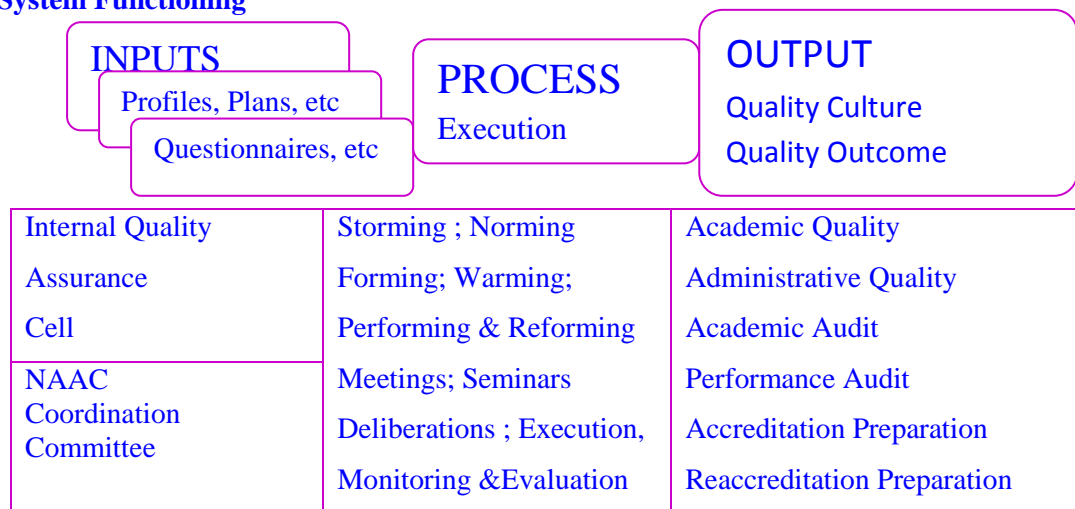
System Functioning

INPUTS
Profiles, Plans, etc
Questionnaires, etc

PROCESS
Execution

OUTPUT
Quality Culture
Quality Outcome

| Internal Quality Assurance Cell | Storming ; Norming Forming; Warming; Performing & Reforming Meetings; Seminars Deliberations ; Execution, Monitoring &Evaluation | Academic Quality Administrative Quality Academic Audit Performance Audit Accreditation Preparation Reaccreditation Preparation |
|---|---|---|
| NAAC Coordination Committee | | |